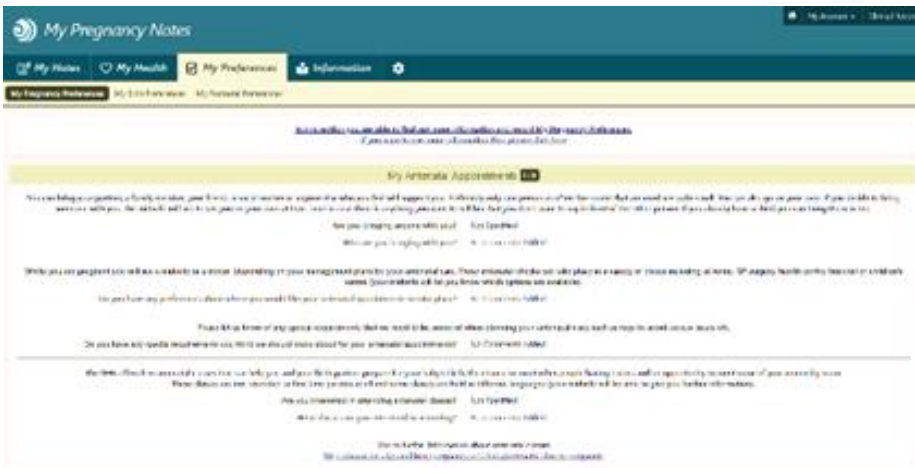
My Pregnancy Notes

My Account ▾ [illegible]

My Notes | My Health | My Preferences | Information

My Pregnancy Preferences | My Birth Preferences | My Postnatal Preferences

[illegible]
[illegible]

My Antenatal Appointments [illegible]

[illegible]

Are you bringing anyone with you? Not Specified
Who are you bringing with you? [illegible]

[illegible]

Do you have any preferences about where you would like your antenatal appointments to take place? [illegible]

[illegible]

Do you have any special requirements you think we should know about for your antenatal appointments? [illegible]

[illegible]

Are you interested in attending antenatal classes? Not Specified
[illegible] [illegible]

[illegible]
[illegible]